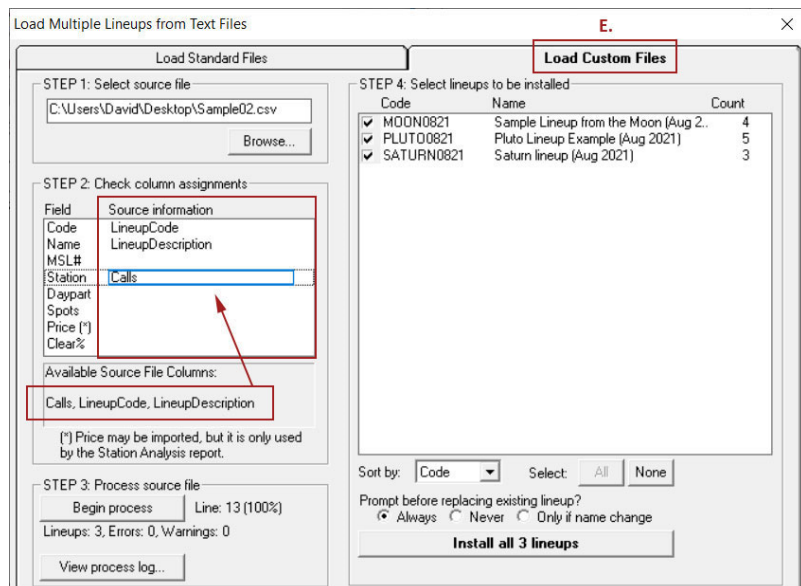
Load Multiple Lineups from Text Files

E.

Load Standard Files

Load Custom Files

STEP 1: Select source file

C:\Users\David\Desktop\Sample02.csv

Browse...

STEP 2: Check column assignments

| Field | Source information |
|---|---|
| Code | LineupCode |
| Name | LineupDescription |
| MSL# | |
| Station | Calls |
| Daypart | |
| Spots | |
| Price (*) | |
| Clear% | |

Available Source File Columns:

Calls, LineupCode, LineupDescription

(*) Price may be imported, but it is only used by the Station Analysis report.

STEP 3: Process source file

Begin process

Line: 13 (100%)

Lineups: 3, Errors: 0, Warnings: 0

View process log...

STEP 4: Select lineups to be installed

| Code | Name | Count |
|---|---|---|
| MOON0821 | Sample Lineup from the Moon (Aug 2.. | 4 |
| PLUTO0821 | Pluto Lineup Example (Aug 2021) | 5 |
| SATURN0821 | Saturn lineup (Aug 2021) | 3 |

Sort by: Code

Select: All None

Prompt before replacing existing lineup?

Always Never Only if name change

Install all 3 lineups